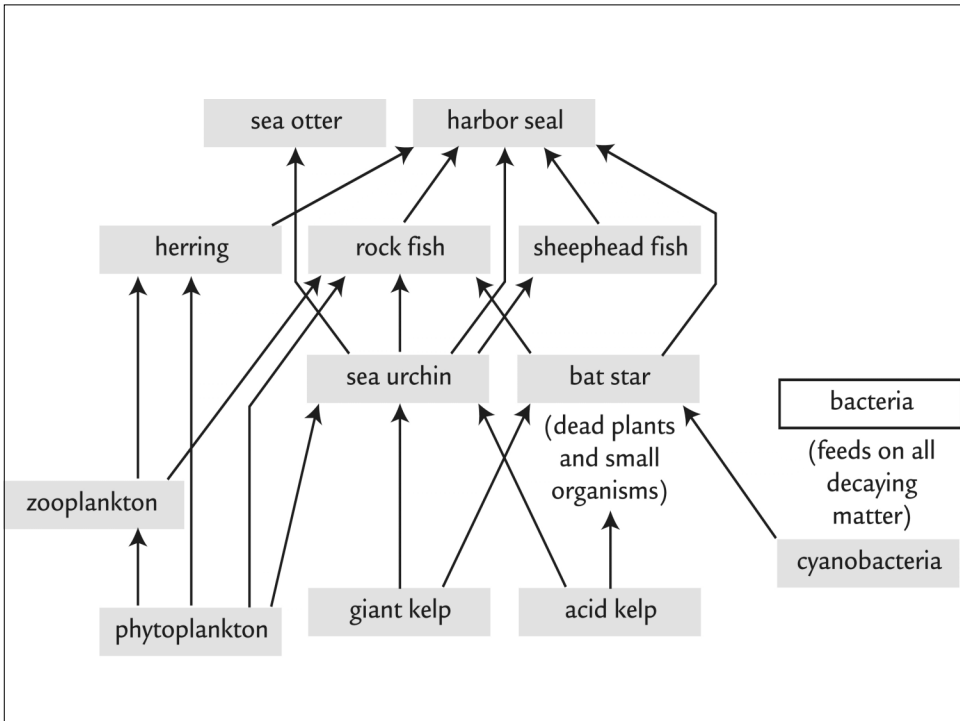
sea otter

harbor seal

herring

rock fish

sheephead fish

sea urchin

bat star

(dead plants and small organisms)

bacteria

(feeds on all decaying matter)

zooplankton

cyanobacteria

phytoplankton

giant kelp

acid kelp